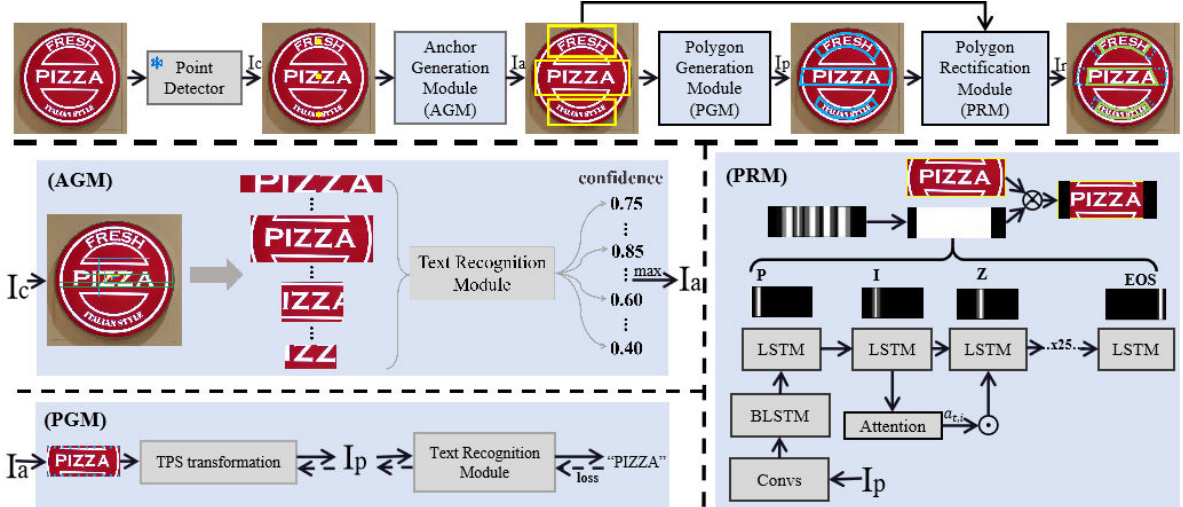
FRESH PIZZA ITALIAN STYLE

Point Detector

Ic

Anchor Generation Module (AGM)

Ia

Polygon Generation Module (PGM)

Ip

Polygon Rectification Module (PRM)

Ir

(AGM)

Ic

PIZZA

PIZZA

IZZA

IZZ

Text Recognition Module

confidence

0.75

0.85

0.60

0.40

max

Ia

(PRM)

PIZZA

PIZZA

P

I

Z

EOS

LSTM

LSTM

LSTM

.x25.

LSTM

BLSTM

Attention

$a_{t,i}$

Convs

Ip

(PGM)

Ia

PIZZA

TPS transformation

Ip

Text Recognition Module

loss

"PIZZA"